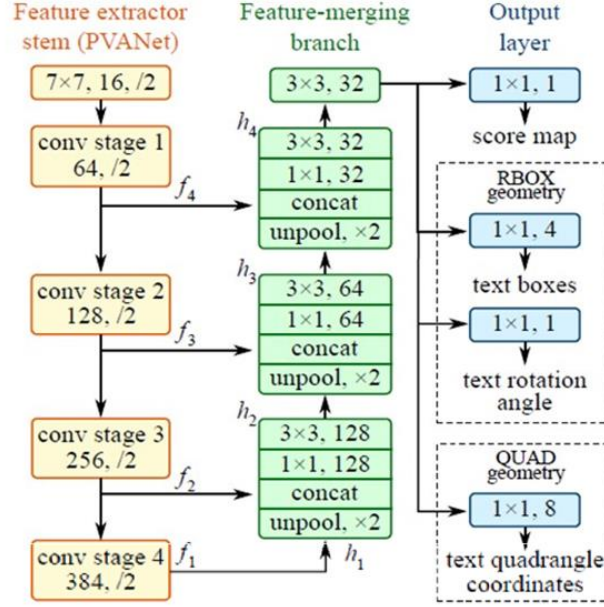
Feature extractor stem (PVANet)

Feature-merging branch

Output layer

7×7, 16, /2

conv stage 1
64, /2

$f_4$

conv stage 2
128, /2

$f_3$

conv stage 3
256, /2

$f_2$

conv stage 4
384, /2

$f_1$

3×3, 32

$h_4$

3×3, 32
1×1, 32
concat
unpool, ×2

$h_3$

3×3, 64
1×1, 64
concat
unpool, ×2

$h_2$

3×3, 128
1×1, 128
concat
unpool, ×2

$h_1$

1×1, 1
score map

RBOX geometry

1×1, 4
text boxes

1×1, 1
text rotation angle

QUAD geometry

1×1, 8
text quadrangle coordinates